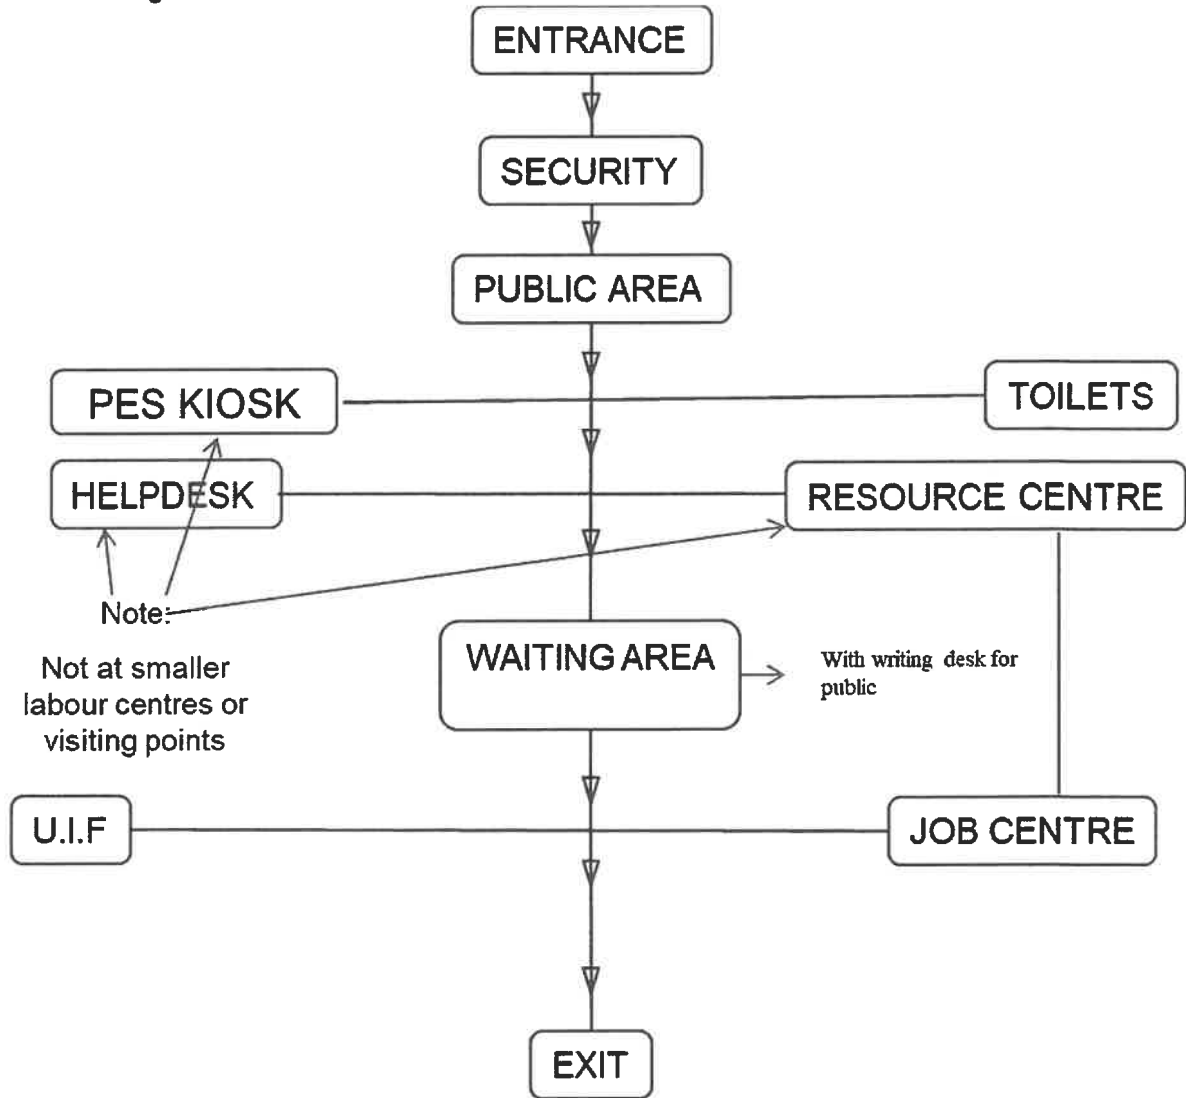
ENTRANCE

SECURITY

PUBLIC AREA

PES KIOSK

TOILETS

HELPDESK

RESOURCE CENTRE

Note:

Not at smaller labour centres or visiting points

WAITING AREA

With writing desk for public

U.I.F

JOB CENTRE

EXIT